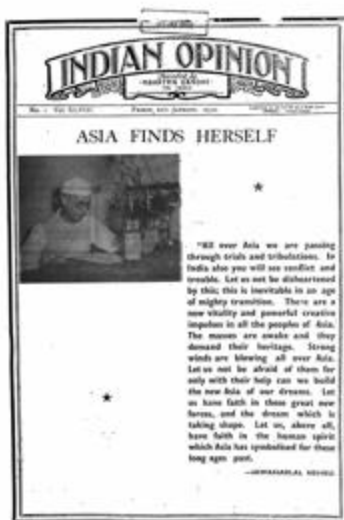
INDIAN OPINION

FOUNDED BY MAHATMA GANDHI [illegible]

No. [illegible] Vol. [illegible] FRIDAY, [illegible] JANUARY, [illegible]

ASIA FINDS HERSELF

"All over Asia we are passing through trials and tribulations. In India also you will see conflict and trouble. Let us not be disheartened by this; this is inevitable in an age of mighty transition. There are a new vitality and powerful creative impulses in all the peoples of Asia. The masses are awake and they demand their heritage. Strong winds are blowing all over Asia. Let us not be afraid of them for only with their help can we build the new Asia of our dreams. Let us have faith in these great new forces, and the dream which is taking shape. Let us, above all, have faith in the human spirit which Asia has symbolised for these long ages past.

—JAWAHARLAL NEHRU